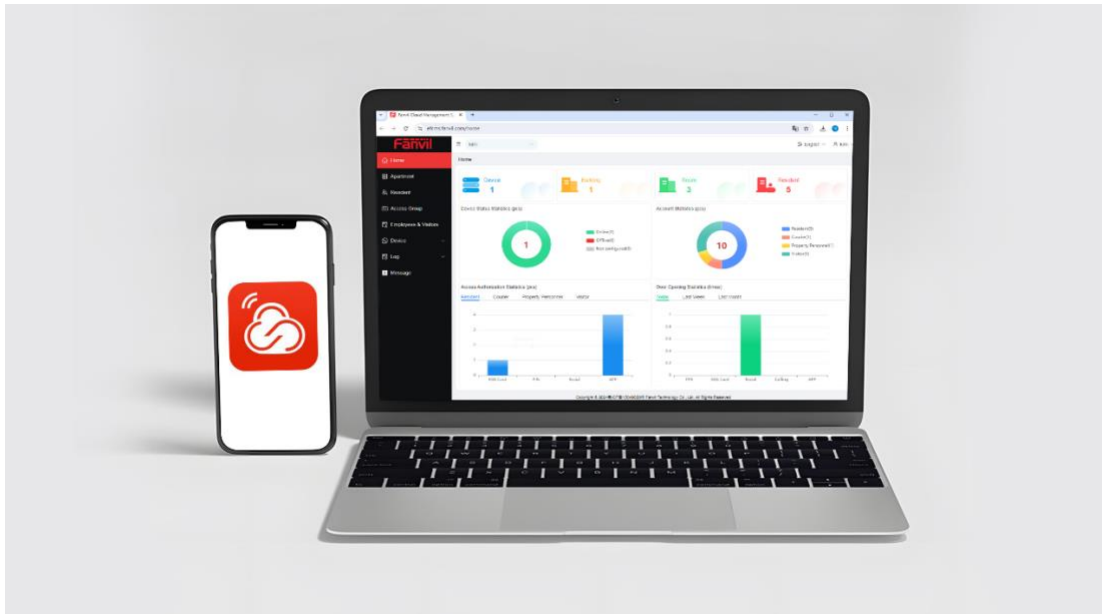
Fanvil Cloud Management S

Fanvil

Home

Apartment

Resident

Access Group

Employees & Visitors

Device

Log

Message

English

Home

Device
1

Building
1

Room
3

Resident
5

Device Status Statistics (pcs)

1

Online(1)
Offline(0)
Not configured(0)

Account Statistics (pcs)

10

Resident(5)
Courier(1)
Property Personnel(1)
Visitor(3)

Access Authorization Statistics (pcs)

Resident Courier Property Personnel Visitor

Door Opening Statistics (times)

Today Last Week Last month

Copyright © 2024 Fanvil Technology Co., Ltd. All Rights Reserved